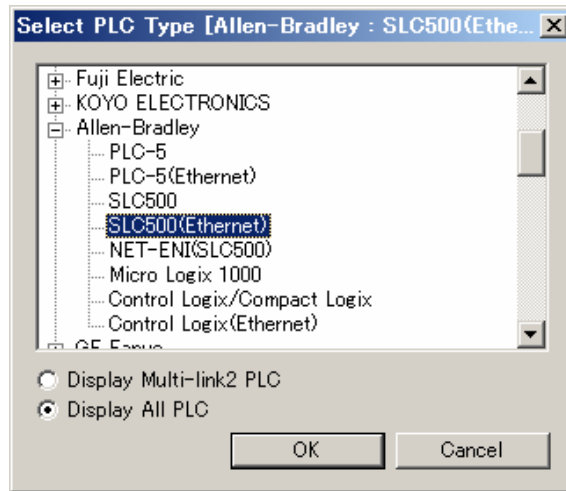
Select PLC Type [Allen-Bradley : SLC500(Ethe... X

Fuji Electric
KOYO ELECTRONICS
Allen-Bradley
PLC-5
PLC-5(Ethernet)
SLC500
SLC500(Ethernet)
NET-ENI(SLC500)
Micro Logix 1000
Control Logix/Compact Logix
Control Logix(Ethernet)
GE Fanuc

Display Multi-link2 PLC
Display All PLC

OK
Cancel